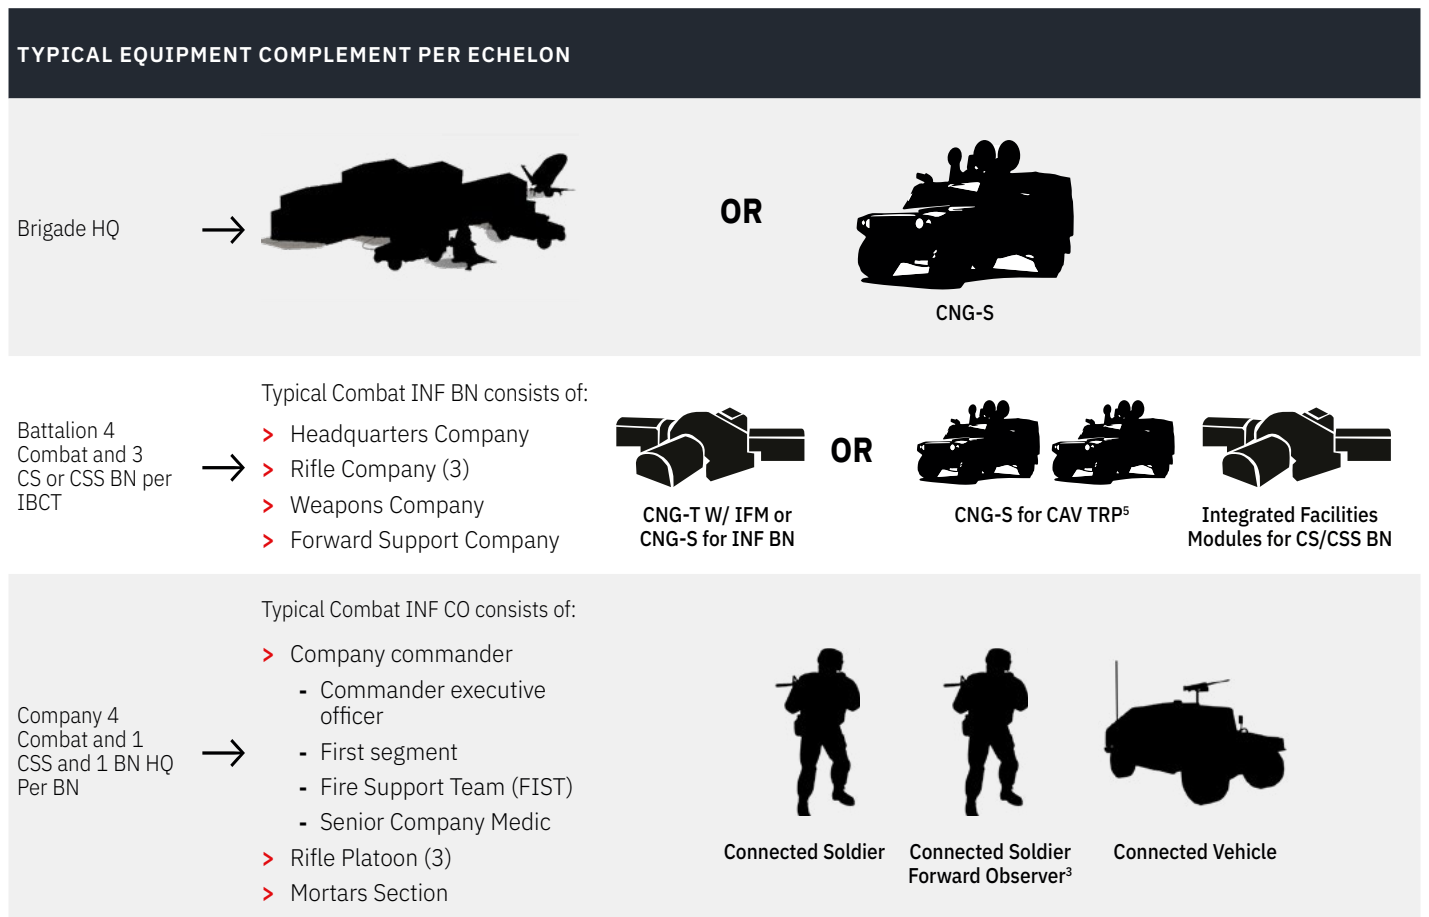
TYPICAL EQUIPMENT COMPLEMENT PER ECHELON

Brigade HQ →

OR

CNG-S

Battalion 4 Combat and 3 CS or CSS BN per IBCT →

Typical Combat INF BN consists of:

> Headquarters Company
> Rifle Company (3)
> Weapons Company
> Forward Support Company

CNG-T W/ IFM or CNG-S for INF BN

OR

CNG-S for CAV TRP$^5$

Integrated Facilities Modules for CS/CSS BN

Company 4 Combat and 1 CSS and 1 BN HQ Per BN →

Typical Combat INF CO consists of:

> Company commander
- Commander executive officer
- First segment
- Fire Support Team (FIST)
- Senior Company Medic
> Rifle Platoon (3)
> Mortars Section

Connected Soldier

Connected Soldier Forward Observer$^3$

Connected Vehicle